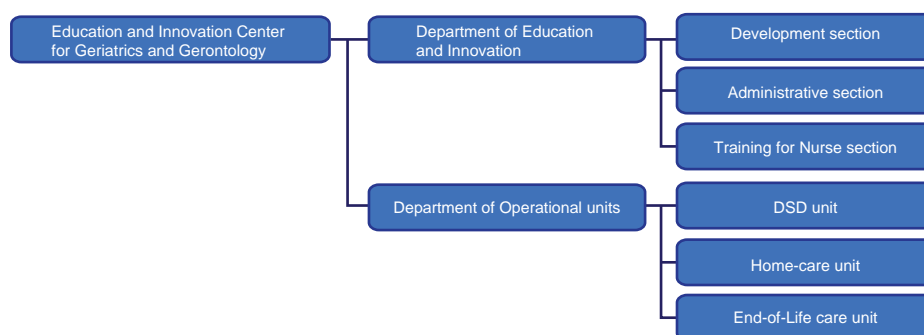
Education and Innovation Center for Geriatrics and Gerontology

Department of Education and Innovation

Development section

Administrative section

Training for Nurse section

Department of Operational units

DSD unit

Home-care unit

End-of-Life care unit